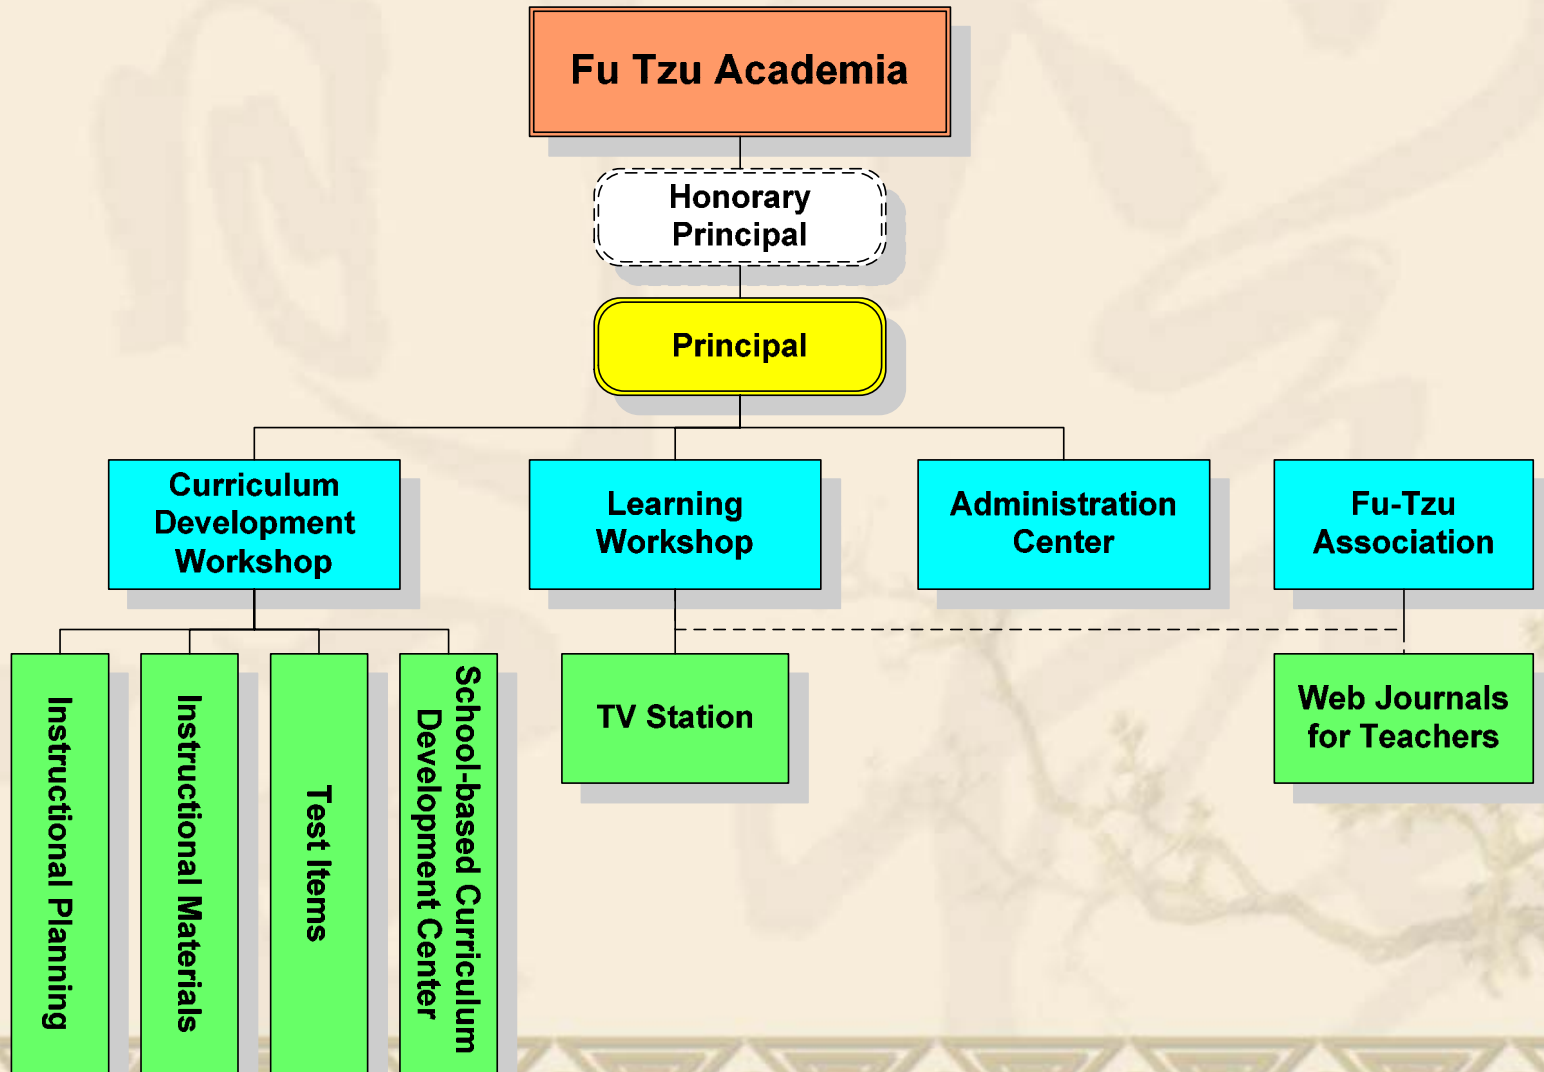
Fu Tzu Academia

Honorary Principal

Principal

Curriculum Development Workshop

Learning Workshop

Administration Center

Fu-Tzu Association

Instructional Planning

Instructional Materials

Test Items

School-based Curriculum Development Center

TV Station

Web Journals for Teachers